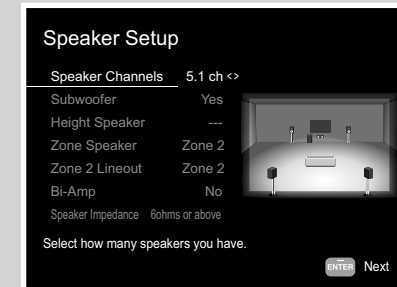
Speaker Setup

| | |
|---|---|
| Speaker Channels | 5.1 ch <> |
| Subwoofer | Yes |
| Height Speaker | --- |
| Zone Speaker | Zone 2 |
| Zone 2 Lineout | Zone 2 |
| Bi-Amp | No |
| Speaker Impedance | 6ohms or above |

Select how many speakers you have.

ENTER Next